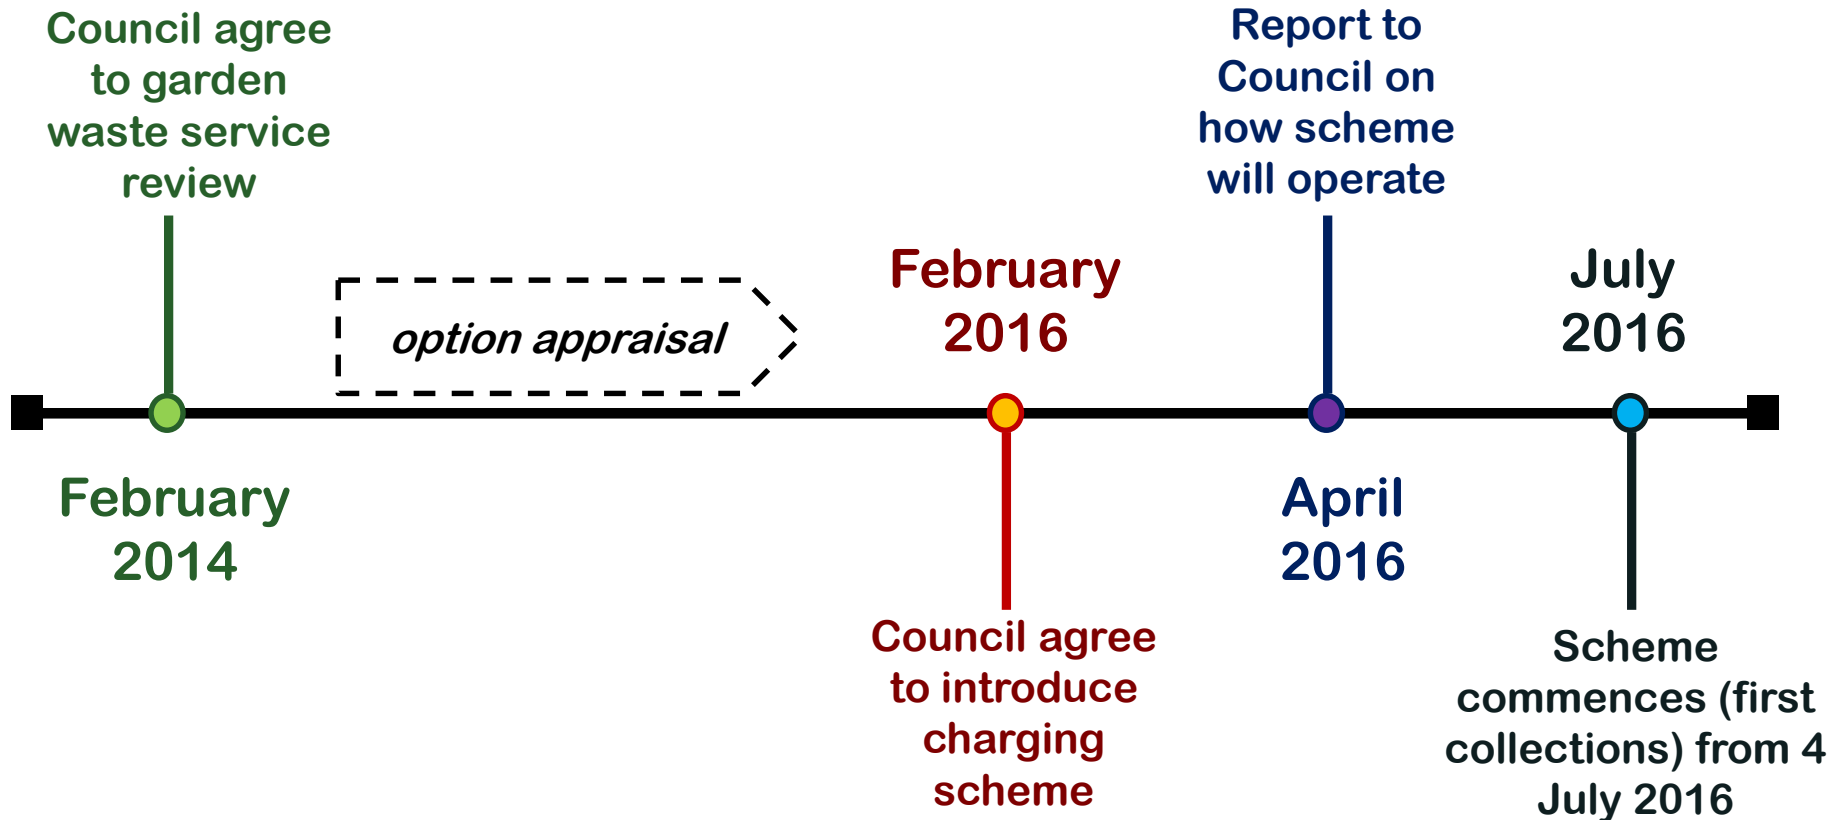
Council agree to garden waste service review

Report to Council on how scheme will operate

option appraisal

February 2016

July 2016

February 2014

April 2016

Council agree to introduce charging scheme

Scheme commences (first collections) from 4 July 2016